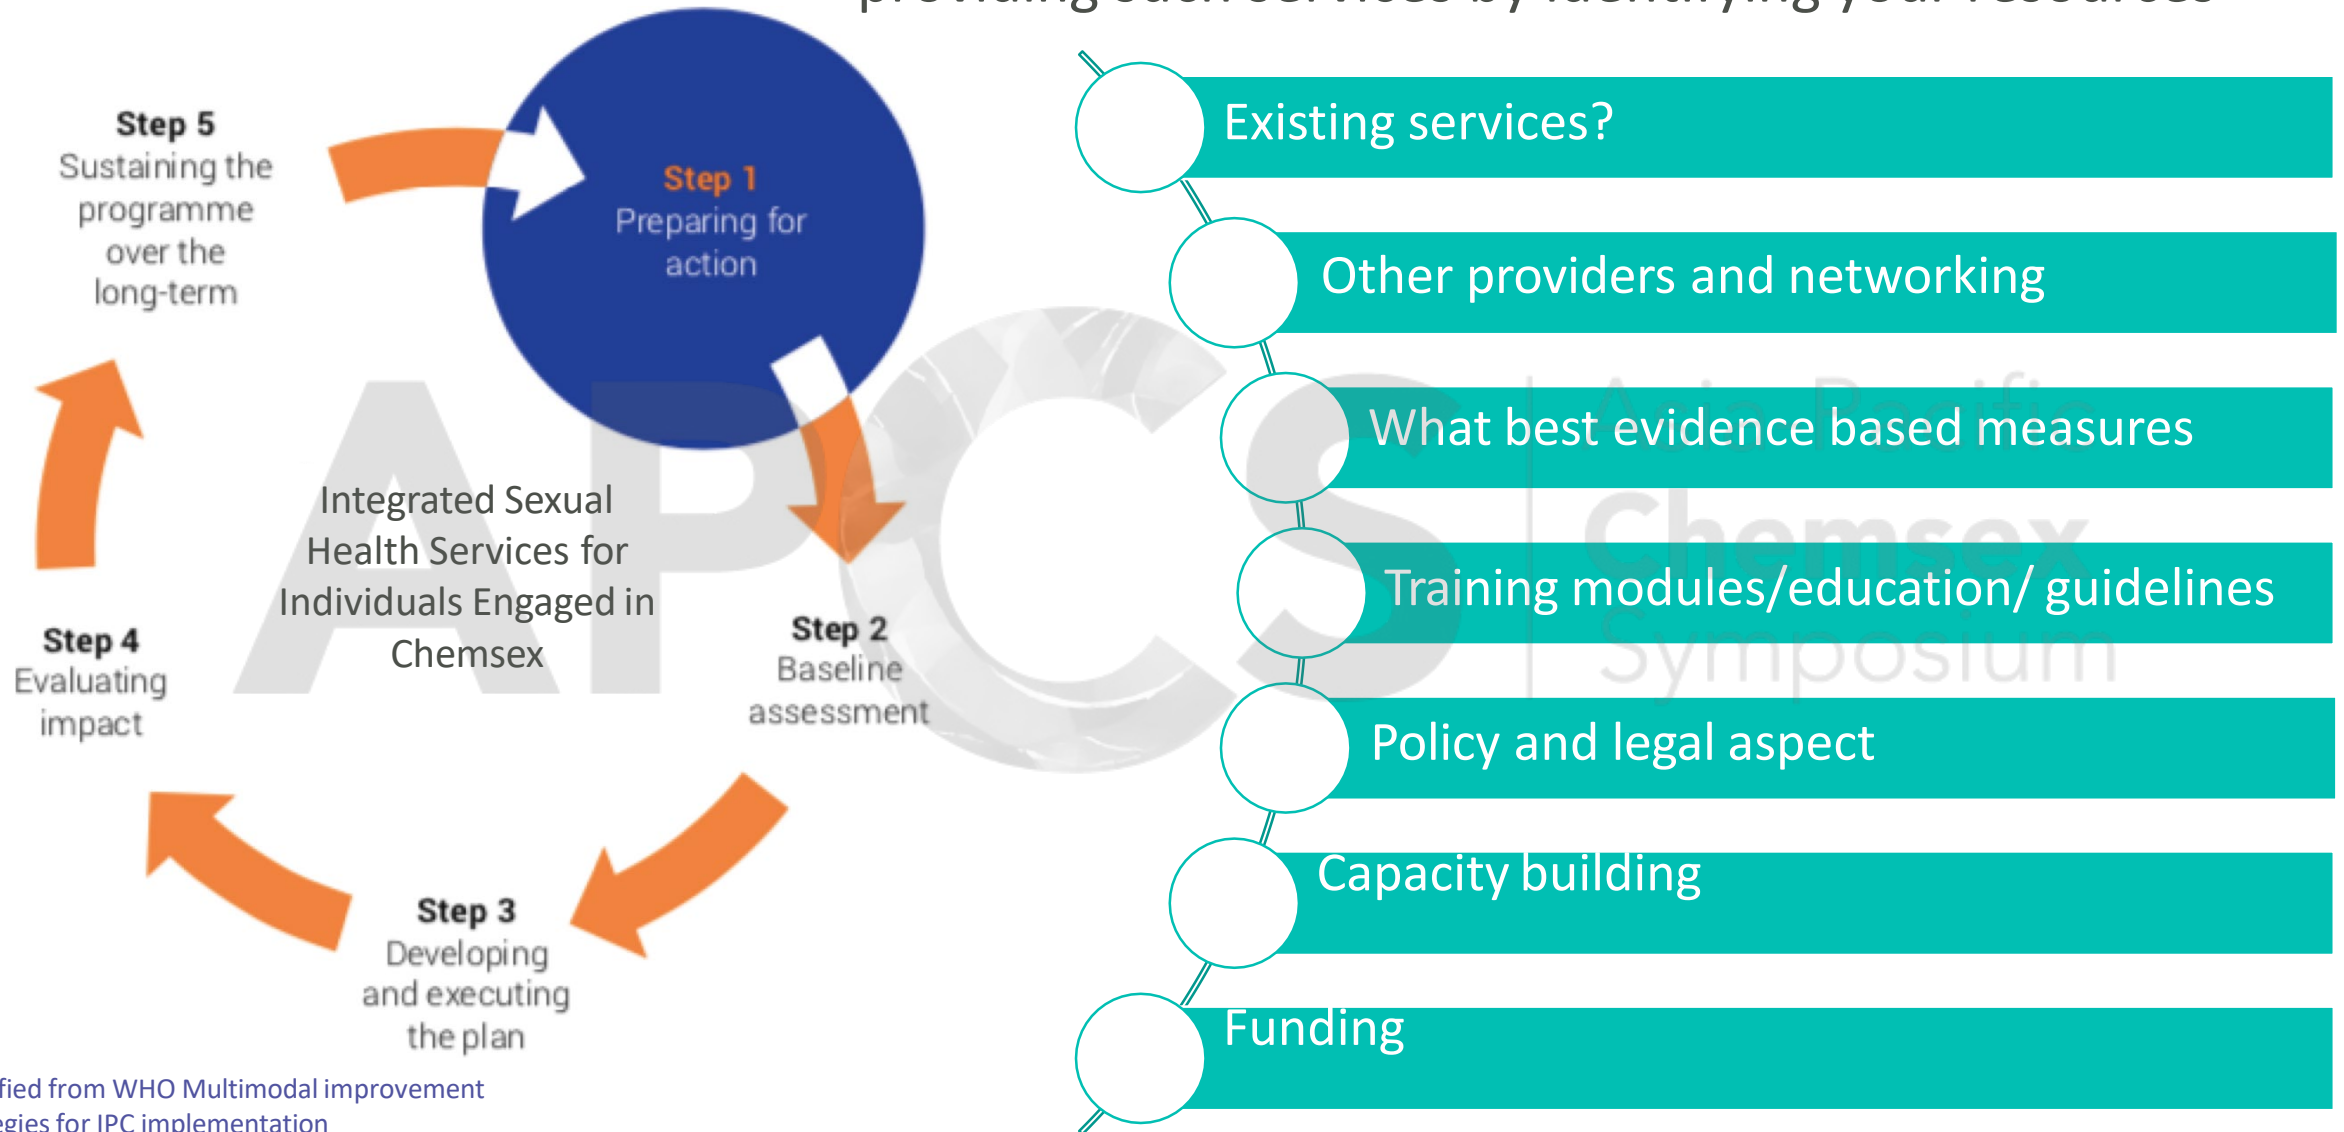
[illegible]

Step 5
Sustaining the programme over the long-term

Step 1
Preparing for action

Integrated Sexual Health Services for Individuals Engaged in Chemsex

Step 2
Baseline assessment

Step 4
Evaluating impact

Step 3
Developing and executing the plan

fied from WHO Multimodal improvement
egies for IPC implementation

Existing services?

Other providers and networking

What best evidence based measures

Training modules/education/ guidelines

Policy and legal aspect

Capacity building

Funding

APCS
Asia Pacific
Chemsex
Symposium